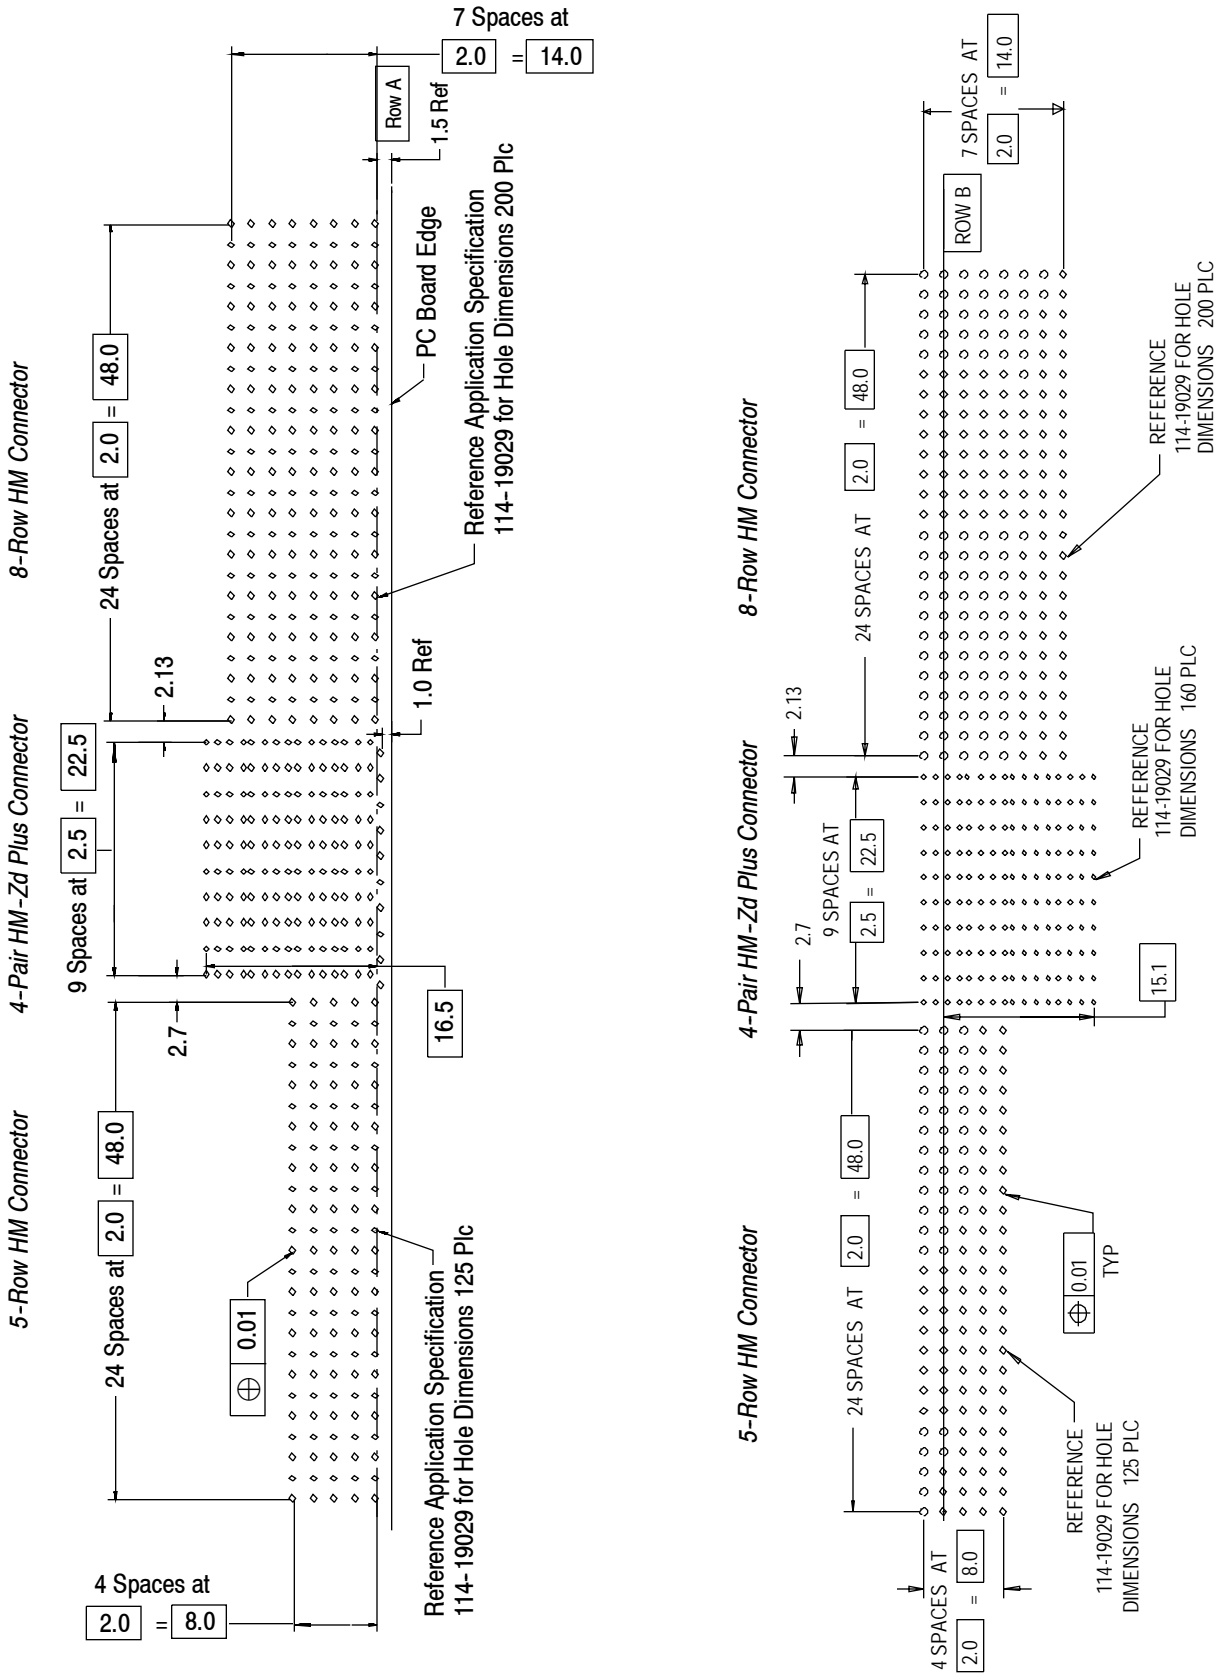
7 Spaces at
2.0 = 14.0

Row A
1.5 Ref

8-Row HM Connector

24 Spaces at 2.0 = 48.0

PC Board Edge

Reference Application Specification 114-19029 for Hole Dimensions 200 Plc

2.13

1.0 Ref

4-Pair HM-Zd Plus Connector

9 Spaces at 2.5 = 22.5

16.5

2.7

5-Row HM Connector

24 Spaces at 2.0 = 48.0

⊕ 0.01

Reference Application Specification 114-19029 for Hole Dimensions 125 Plc

4 Spaces at
2.0 = 8.0

7 SPACES AT
2.0 = 14.0

ROW B

8-Row HM Connector

24 SPACES AT 2.0 = 48.0

REFERENCE
114-19029 FOR HOLE
DIMENSIONS 200 PLC

2.13

4-Pair HM-Zd Plus Connector

2.7
9 SPACES AT
2.5 = 22.5

REFERENCE
114-19029 FOR HOLE
DIMENSIONS 160 PLC

15.1

5-Row HM Connector

24 SPACES AT 2.0 = 48.0

⊕ 0.01
TYP

REFERENCE
114-19029 FOR HOLE
DIMENSIONS 125 PLC

4 SPACES AT
2.0 = 8.0